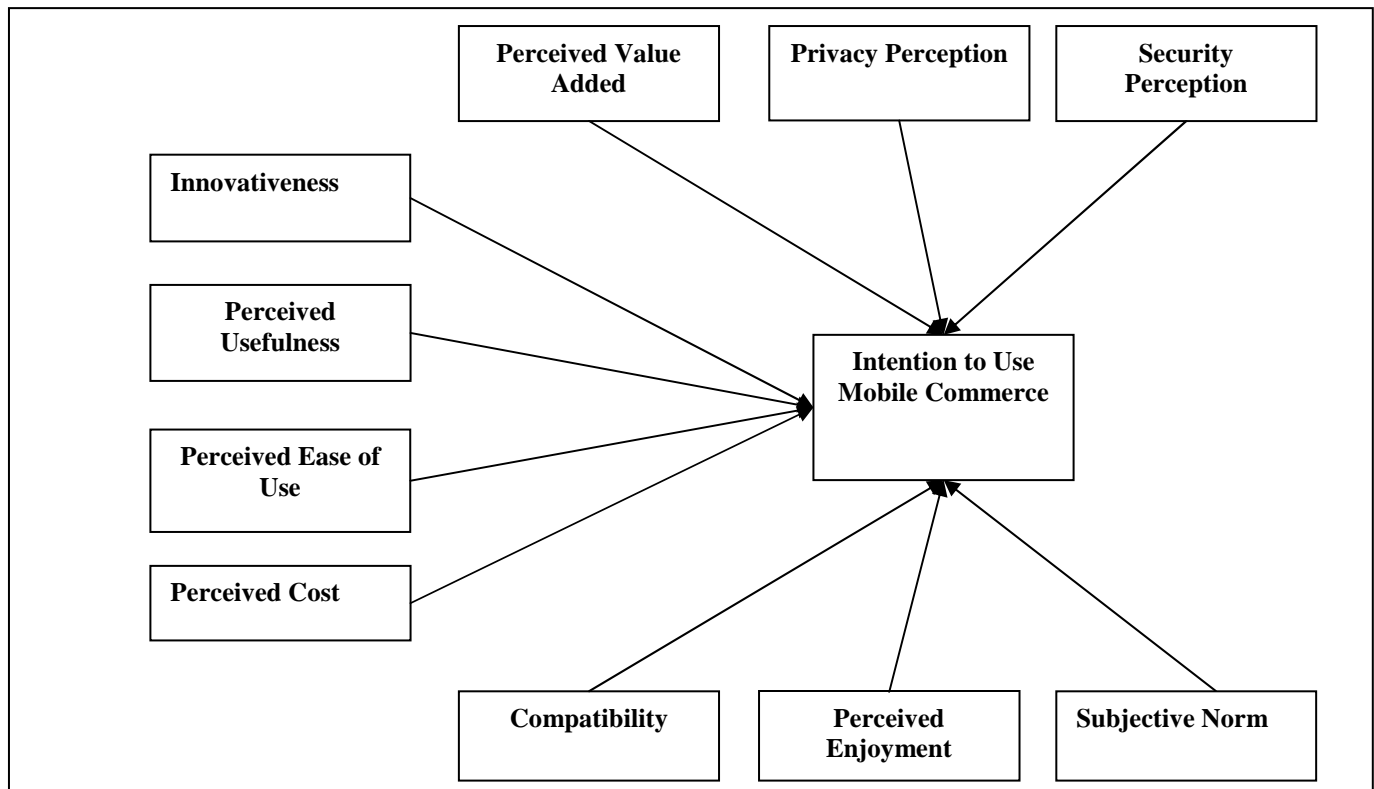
Perceived Value Added

Privacy Perception

Security Perception

Innovativeness

Perceived Usefulness

Perceived Ease of Use

Perceived Cost

Intention to Use Mobile Commerce

Compatibility

Perceived Enjoyment

Subjective Norm